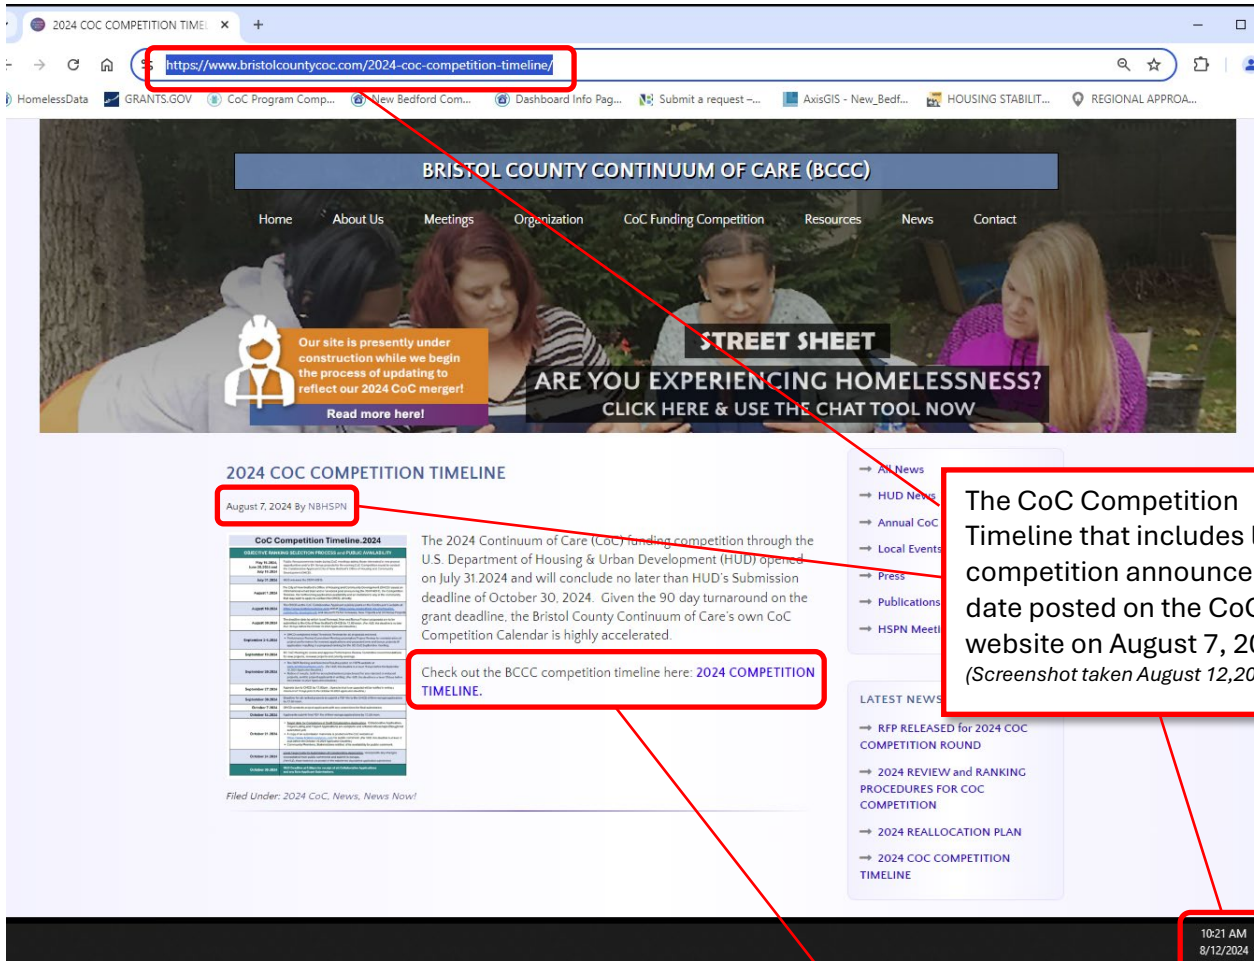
2024 COC COMPETITION TIME ×

https://www.bristolcountycoc.com/2024-coc-competition-timeline/

HomelessData GRANTS.GOV CoC Program Comp... New Bedford Com... Dashboard Info Pag... Submit a request –... AxisGIS - New_Bedf... HOUSING STABILIT... REGIONAL APPROA...

BRISTOL COUNTY CONTINUUM OF CARE (BCCC)

Home About Us Meetings Organization CoC Funding Competition Resources News Contact

Our site is presently under construction while we begin the process of updating to reflect our 2024 CoC merger!

Read more here!

STREET SHEET

ARE YOU EXPERIENCING HOMELESSNESS?

CLICK HERE & USE THE CHAT TOOL NOW

2024 COC COMPETITION TIMELINE

August 7, 2024 By NBHSPN

CoC Competition Timeline.2024

The 2024 Continuum of Care (CoC) funding competition through the U.S. Department of Housing & Urban Development (HUD) opened on July 31.2024 and will conclude no later than HUD's Submission deadline of October 30, 2024. Given the 90 day turnaround on the grant deadline, the Bristol County Continuum of Care's own CoC Competition Calendar is highly accelerated.

Check out the BCCC competition timeline here: 2024 COMPETITION TIMELINE.

Filed Under: 2024 CoC, News, News Now!

All News
HUD News
Annual CoC
Local Events
Press
Publications
HSPN Meeti

The CoC Competition Timeline that includes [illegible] competition announce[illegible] date posted on the Co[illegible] website on August 7, 2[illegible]
(Screenshot taken August 12,20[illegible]

LATEST NEWS

RFP RELEASED for 2024 COC COMPETITION ROUND

2024 REVIEW and RANKING PROCEDURES FOR COC COMPETITION

2024 REALLOCATION PLAN

2024 COC COMPETITION TIMELINE

10:21 AM
8/12/2024